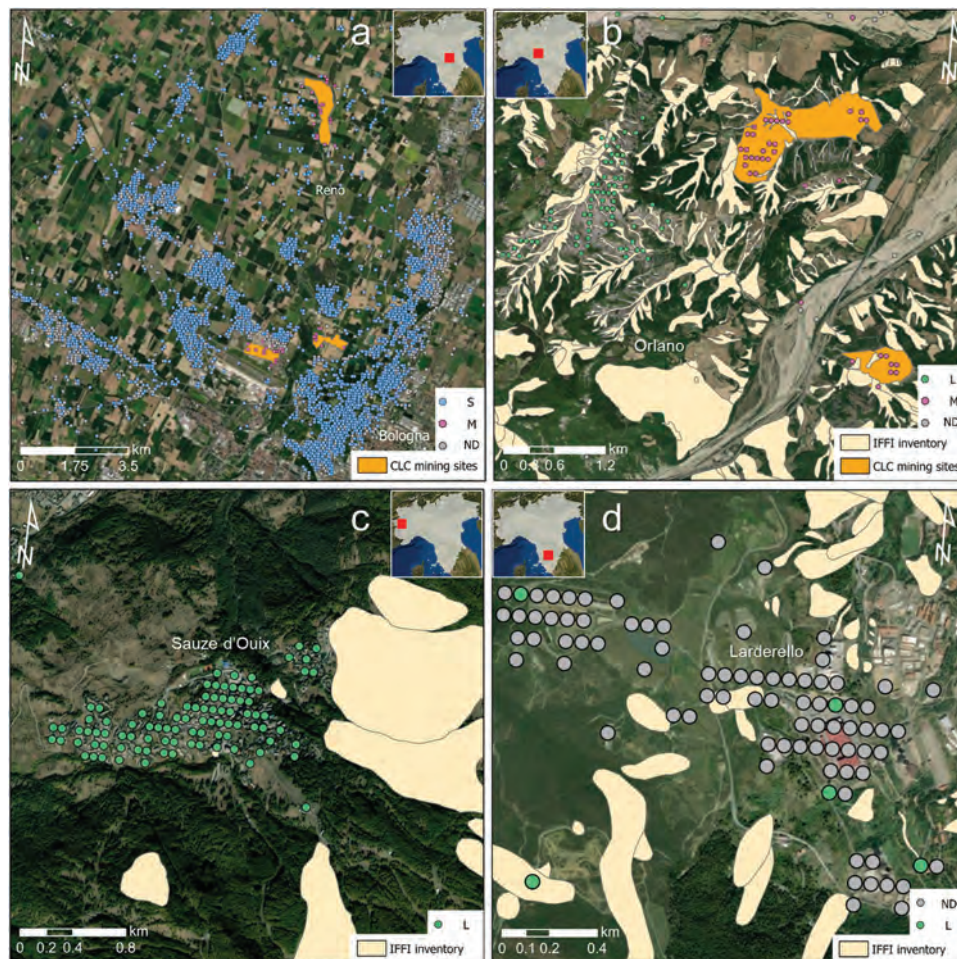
a

N

Reno

S
M
ND

Bologna

km
0 1.75 3.5

CLC mining sites

b

N

Orlano

L
M
ND

IFFI inventory
CLC mining sites

km
0 0.3 0.6 1.2

c

N

Sauze d'Ouix

L

km
0 0.2 0.4 0.8

IFFI inventory

d

N

Larderello

ND
L

km
0 0.1 0.2 0.4

IFFI inventory